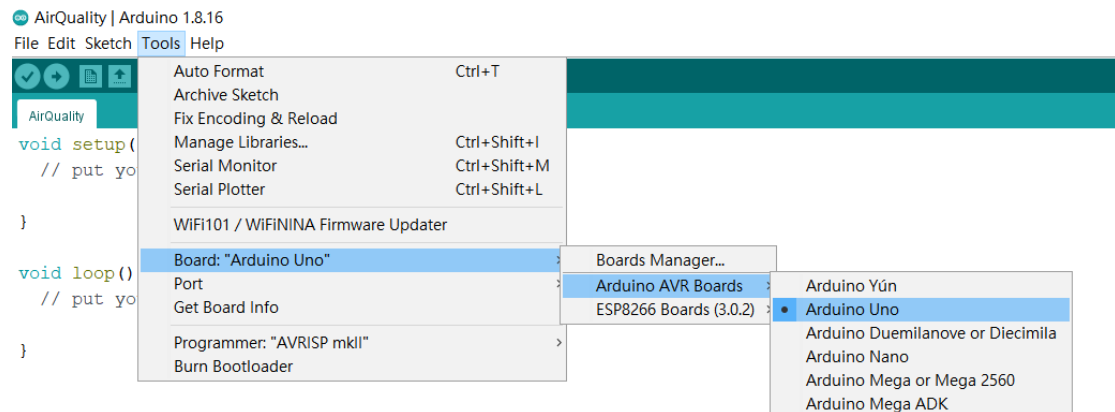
AirQuality | Arduino 1.8.16
File Edit Sketch Tools Help

AirQuality

void setup(
// put yo

}

void loop()
// put yo

}

Auto Format Ctrl+T
Archive Sketch
Fix Encoding & Reload
Manage Libraries... Ctrl+Shift+I
Serial Monitor Ctrl+Shift+M
Serial Plotter Ctrl+Shift+L
WiFi101 / WiFiNINA Firmware Updater
Board: "Arduino Uno"
Port
Get Board Info
Programmer: "AVRISP mkII"
Burn Bootloader

Boards Manager...
Arduino AVR Boards
ESP8266 Boards (3.0.2)

Arduino Yún
Arduino Uno
Arduino Duemilanove or Diecimila
Arduino Nano
Arduino Mega or Mega 2560
Arduino Mega ADK